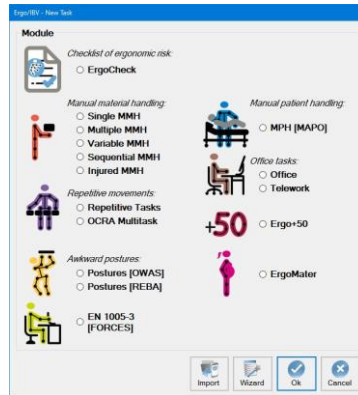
Ergo/IBV - New Task

Module

Checklist of ergonomic risk:
ErgoCheck

Manual material handling:
Single MMH
Multiple MMH
Variable MMH
Sequential MMH
Injured MMH

Manual patient handling:
MPH [MAPO]

Office tasks:
Office
Telework

Repetitive movements:
Repetitive Tasks
OCRA Multitask

+50
Ergo+50

Awkward postures:
Postures [OWAS]
Postures [REBA]

ErgoMater

EN 1005-3 [FORCES]

Import
Wizard
Ok
Cancel